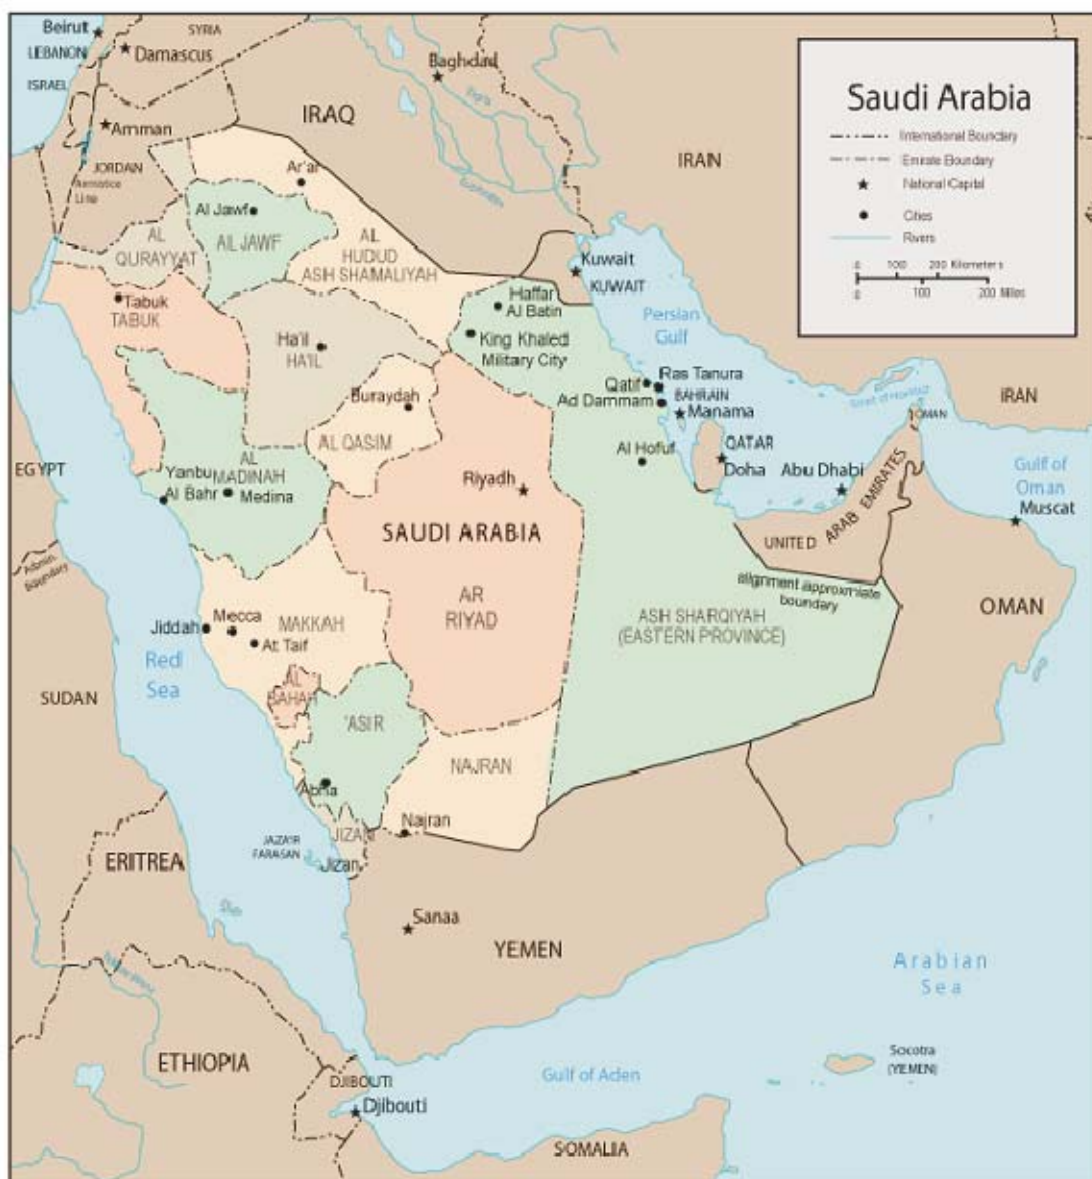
Saudi Arabia

International Boundary
Emirate Boundary
National Capital
Cities
Rivers
0 100 200 Kilometers
0 100 200 Miles

Beirut
LEBANON
SYRIA
Damascus
ISRAEL
Baghdad
IRAQ
Amman
JORDAN
Armistice Line
IRAN
Ar'ar
Al Jawf
AL JAWF
AL QURAYYAT
AL HUDUD ASH SHAMALIYAH
Kuwait
KUWAIT
Hafar Al Batin
King Khaled Military City
Persian Gulf
Tabuk
TABUK
Ha'il
HA'IL
Ras Tanura
Qatif
BAHRAIN
Ad Dammam
Manama
IRAN
OMAN
Buraydah
AL QASIM
Al Hofuf
QATAR
Doha
Abu Dhabi
EGYPT
Yanbu Al Bahr
AL MADINAH
Medina
Riyadh
UNITED ARAB EMIRATES
Gulf of Oman
Muscat
SAUDI ARABIA
alignment approximate boundary
Admin. boundary
Mecca
Jiddah
MAKKAH
At Taif
AR RIYAD
ASH SHARQIYAH (EASTERN PROVINCE)
OMAN
Red Sea
SUDAN
AL BAHAH
'ASIR
NAJRAN
Abha
JAZA'IR FARASAN
JIZAN
Najran
Jizan
ERITREA
Sanaa
YEMEN
Arabian Sea
ETHIOPIA
DJIBOUTI
Djibouti
Gulf of Aden
Socotra (YEMEN)
SOMALIA